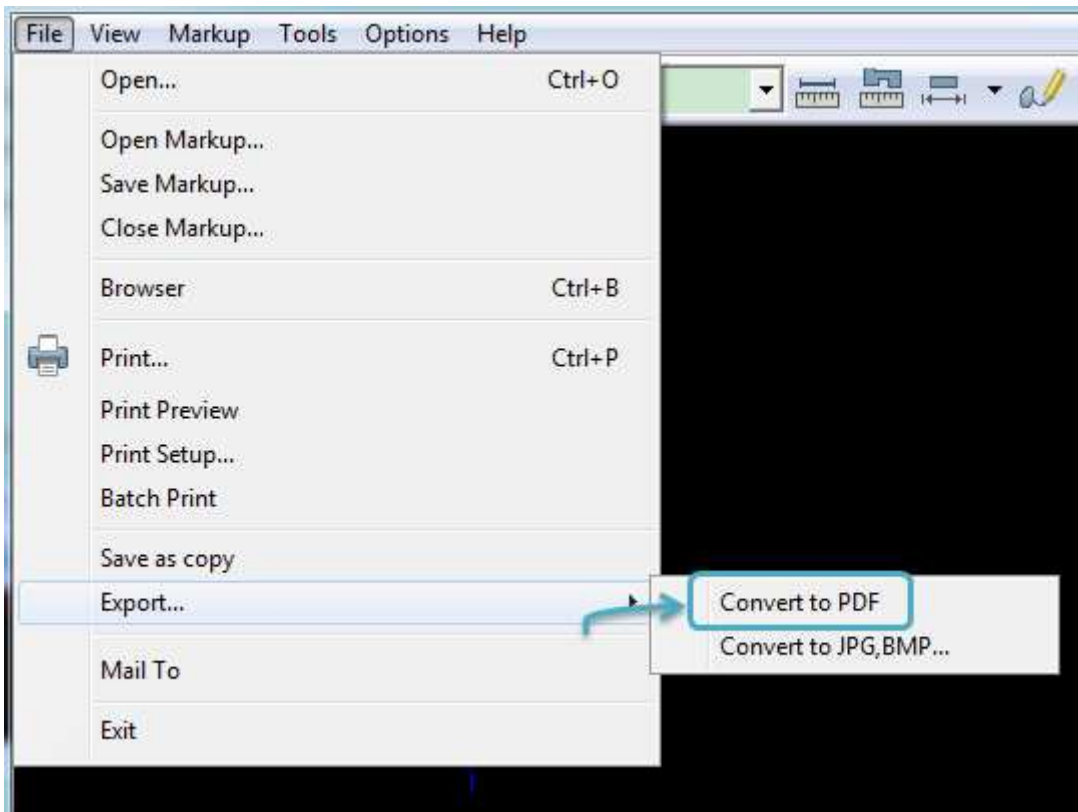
File View Markup Tools Options Help

Open... Ctrl+O

Open Markup...
Save Markup...
Close Markup...

Browser Ctrl+B

Print... Ctrl+P
Print Preview
Print Setup...
Batch Print

Save as copy
Export...

Mail To

Exit

Convert to PDF
Convert to JPG,BMP...